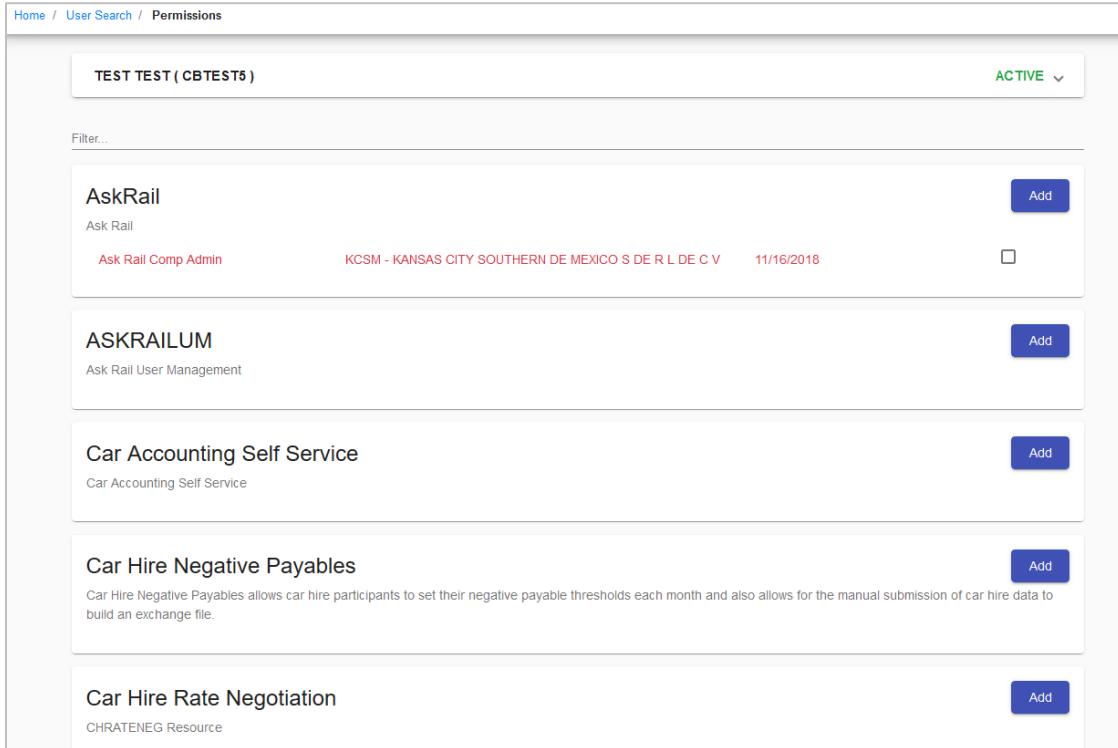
Home / User Search / Permissions

TEST TEST ( CBTEST5 )

ACTIVE

Filter...

AskRail

Ask Rail

Add

Ask Rail Comp Admin KCSM - KANSAS CITY SOUTHERN DE MEXICO S DE R L DE C V 11/16/2018

ASKRAILUM

Ask Rail User Management

Add

Car Accounting Self Service

Car Accounting Self Service

Add

Car Hire Negative Payables

Car Hire Negative Payables allows car hire participants to set their negative payable thresholds each month and also allows for the manual submission of car hire data to build an exchange file.

Add

Car Hire Rate Negotiation

CHRATENEG Resource

Add